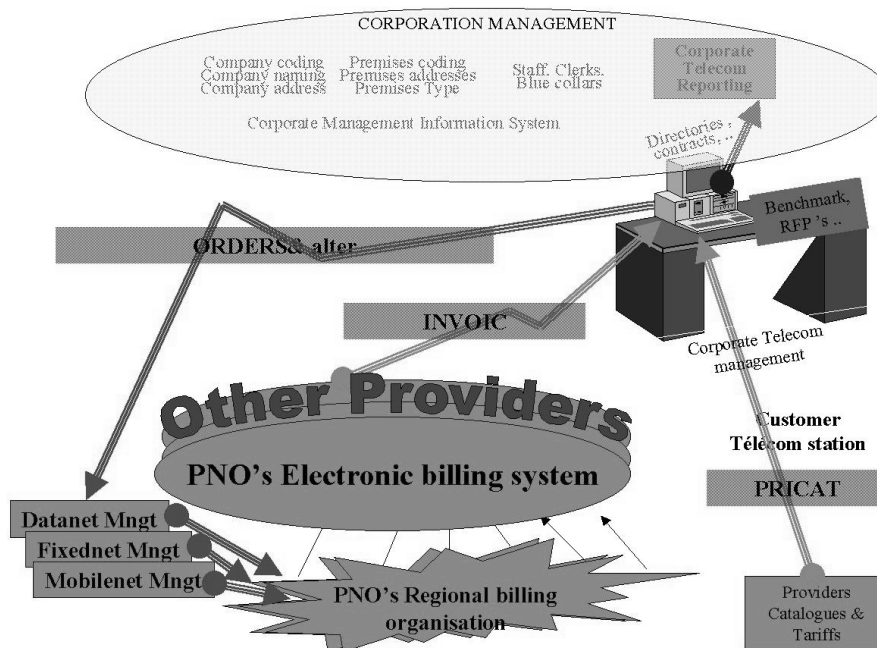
CORPORATION MANAGEMENT

Company coding
Company naming
Company address

Premises coding
Premises addresses
Premises Type

Staff. Clerks.
Blue collars

Corporate Telecom Reporting

Corporate Management Information System

Directories, contracts, ..

Benchmark, RFP 's ..

ORDERS& alter

INVOIC

Corporate Telecom management

Other Providers

Customer Télécom station

PNO's Electronic billing system

PRICAT

Datanet Mngt

Fixednet Mngt

Mobilenet Mngt

PNO's Regional billing organisation

Providers Catalogues & Tariffs